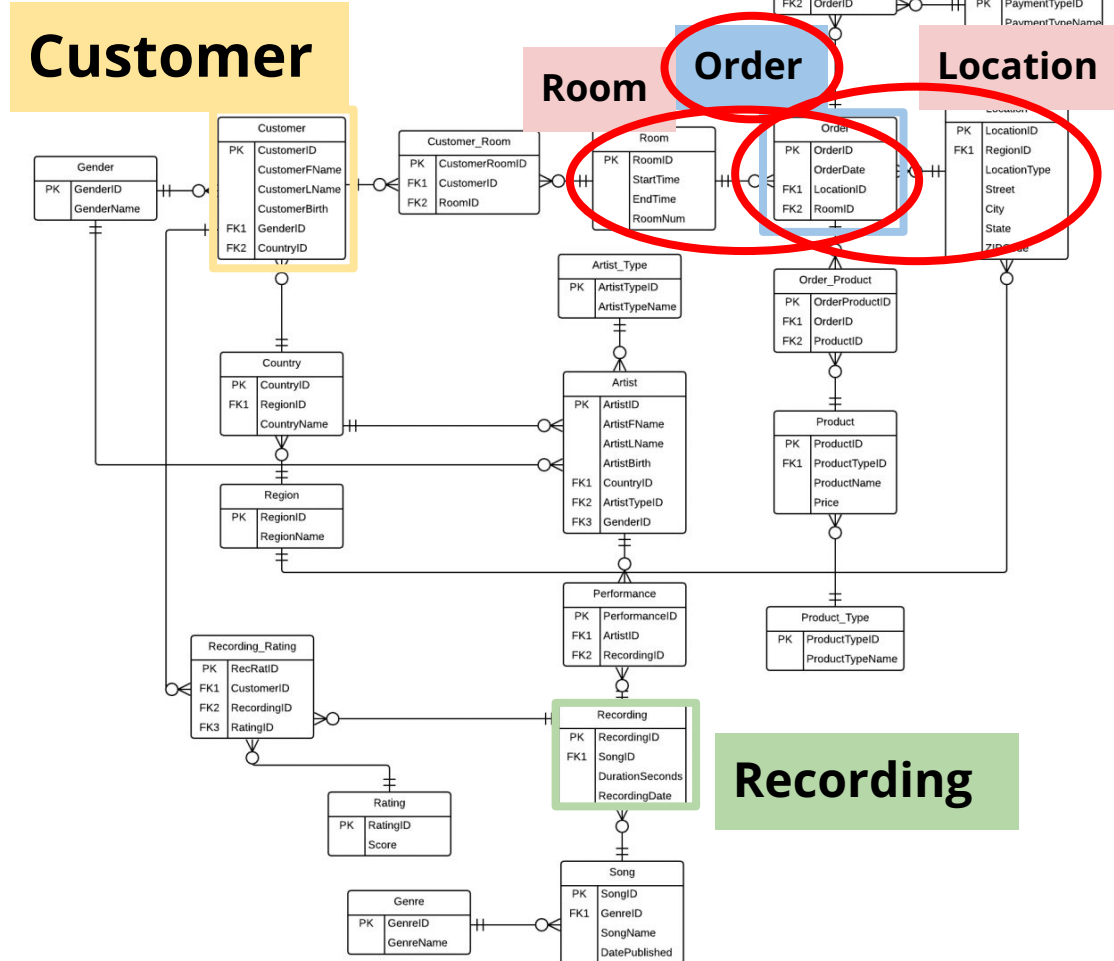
FK2 OrderID

PK PaymentTypeID
PaymentTypeName

Customer

Room

Order

Location

Gender
| PK | GenderID |
|---|---|
| | GenderName |

Customer
| PK | CustomerID |
|---|---|
| | CustomerFName |
| | CustomerLName |
| | CustomerBirth |
| FK1 | GenderID |
| FK2 | CountryID |

Customer_Room
| PK | CustomerRoomID |
|---|---|
| FK1 | CustomerID |
| FK2 | RoomID |

Room
| PK | RoomID |
|---|---|
| | StartTime |
| | EndTime |
| | RoomNum |

Order
| PK | OrderID |
|---|---|
| | OrderDate |
| FK1 | LocationID |
| FK2 | RoomID |

Location
| PK | LocationID |
|---|---|
| FK1 | RegionID |
| | LocationType |
| | Street |
| | City |
| | State |
| | ZIP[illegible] |

Artist_Type
| PK | ArtistTypeID |
|---|---|
| | ArtistTypeName |

Order_Product
| PK | OrderProductID |
|---|---|
| FK1 | OrderID |
| FK2 | ProductID |

Country
| PK | CountryID |
|---|---|
| FK1 | RegionID |
| | CountryName |

Artist
| PK | ArtistID |
|---|---|
| | ArtistFName |
| | ArtistLName |
| | ArtistBirth |
| FK1 | CountryID |
| FK2 | ArtistTypeID |
| FK3 | GenderID |

Product
| PK | ProductID |
|---|---|
| FK1 | ProductTypeID |
| | ProductName |
| | Price |

Region
| PK | RegionID |
|---|---|
| | RegionName |

Performance
| PK | PerformanceID |
|---|---|
| FK1 | ArtistID |
| FK2 | RecordingID |

Product_Type
| PK | ProductTypeID |
|---|---|
| | ProductTypeName |

Recording_Rating
| PK | RecRatID |
|---|---|
| FK1 | CustomerID |
| FK2 | RecordingID |
| FK3 | RatingID |

Recording
| PK | RecordingID |
|---|---|
| FK1 | SongID |
| | DurationSeconds |
| | RecordingDate |

Recording

Rating
| PK | RatingID |
|---|---|
| | Score |

Song
| PK | SongID |
|---|---|
| FK1 | GenreID |
| | SongName |
| | DatePublished |

Genre
| PK | GenreID |
|---|---|
| | GenreName |